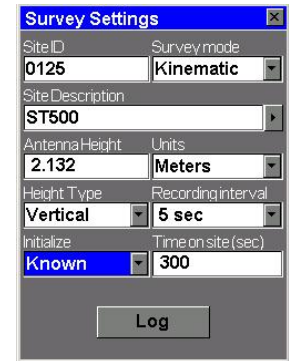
Survey Settings

Site ID
0125

Survey mode
Kinematic

Site Description
ST500

Antenna Height
2.132

Units
Meters

Height Type
Vertical

Recording interval
5 sec

Initialize
Known

Time on site (sec)
300

Log